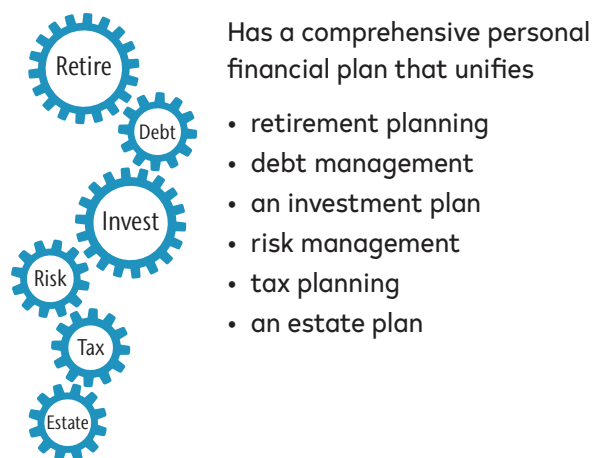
Retire

Debt

Invest

Risk

Tax

Estate

Has a comprehensive personal financial plan that unifies

• retirement planning
• debt management
• an investment plan
• risk management
• tax planning
• an estate plan